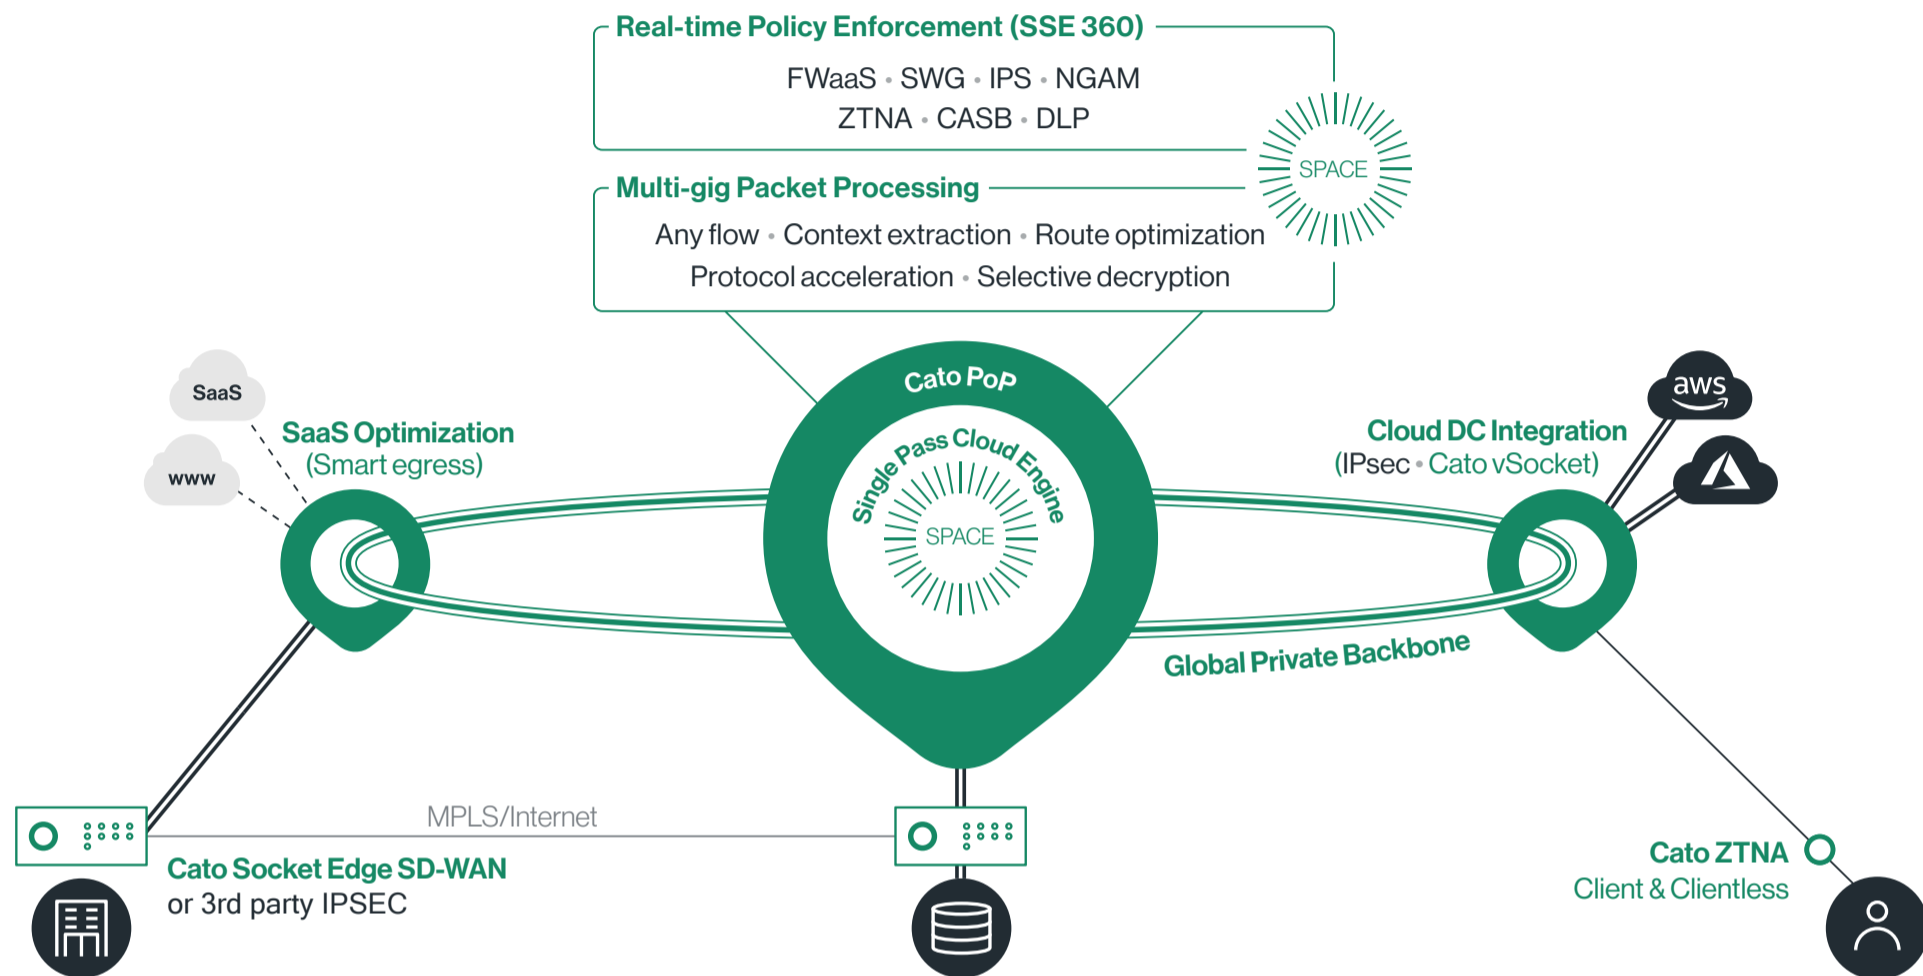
Real-time Policy Enforcement (SSE 360)

FWaaS • SWG • IPS • NGAM
ZTNA • CASB • DLP

SPACE

Multi-gig Packet Processing

Any flow • Context extraction • Route optimization
Protocol acceleration • Selective decryption

SaaS

www

SaaS Optimization
(Smart egress)

Cato PoP

Single Pass Cloud Engine

SPACE

aws

Cloud DC Integration
(IPsec • Cato vSocket)

Global Private Backbone

MPLS/Internet

Cato Socket Edge SD-WAN
or 3rd party IPSEC

Cato ZTNA
Client & Clientless